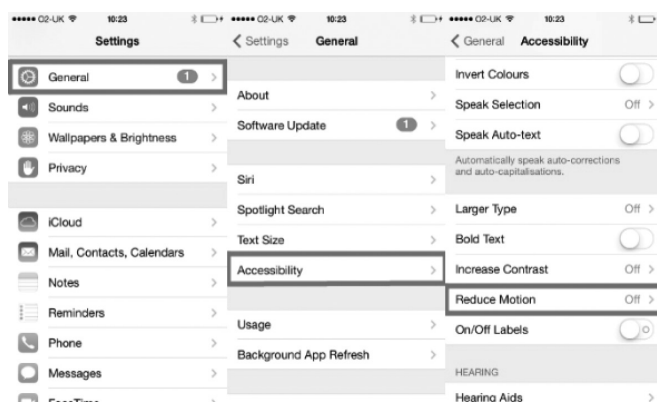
●●●●● O2-UK 10:23

Settings

General 1

Sounds

Wallpapers & Brightness

Privacy

iCloud

Mail, Contacts, Calendars

Notes

Reminders

Phone

Messages

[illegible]

●●●●● O2-UK 10:23

< Settings General

About

Software Update 1

Siri

Spotlight Search

Text Size

Accessibility

Usage

Background App Refresh

●●●●● O2-UK 10:23

< General Accessibility

Invert Colours

Speak Selection Off >

Speak Auto-text

Automatically speak auto-corrections and auto-capitalisations.

Larger Type Off >

Bold Text

Increase Contrast Off >

Reduce Motion Off >

On/Off Labels

HEARING

Hearing Aids